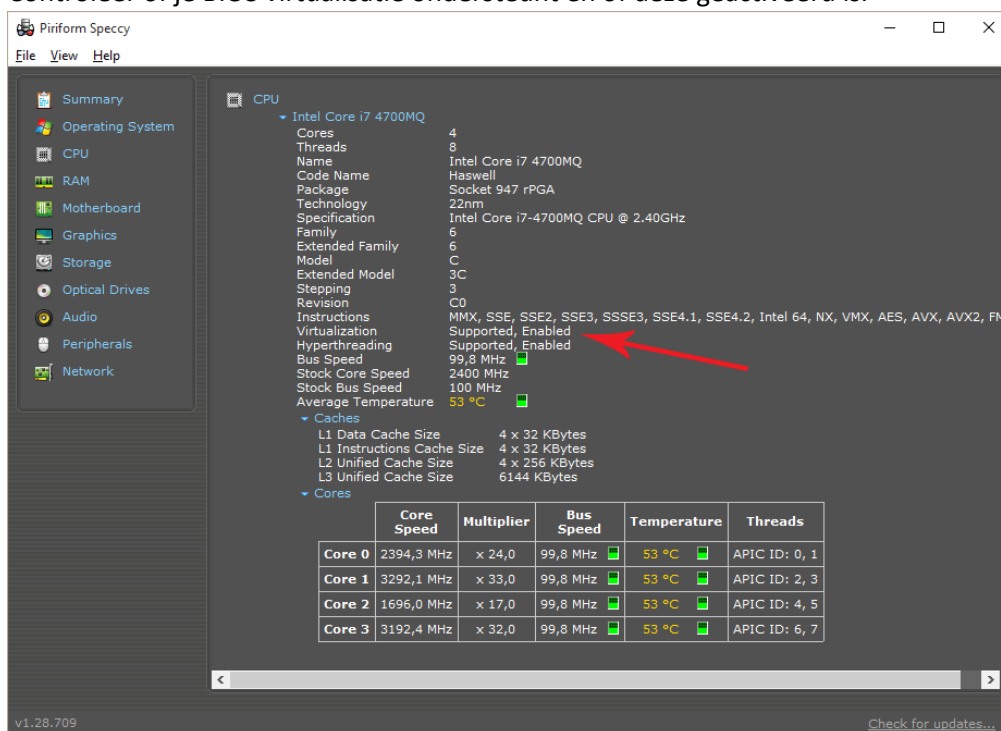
Controleer of je BIOS virtualisatie ondersteunt en of deze geactiveerd is.

Piriform Speccy

File View Help

Summary
Operating System
CPU
RAM
Motherboard
Graphics
Storage
Optical Drives
Audio
Peripherals
Network

CPU
Intel Core i7 4700MQ
Cores 4
Threads 8
Name Intel Core i7 4700MQ
Code Name Haswell
Package Socket 947 rPGA
Technology 22nm
Specification Intel Core i7-4700MQ CPU @ 2.40GHz
Family 6
Extended Family 6
Model C
Extended Model 3C
Stepping 3
Revision C0
Instructions MMX, SSE, SSE2, SSE3, SSSE3, SSE4.1, SSE4.2, Intel 64, NX, VMX, AES, AVX, AVX2, FM
Virtualization Supported, Enabled
Hyperthreading Supported, Enabled
Bus Speed 99,8 MHz
Stock Core Speed 2400 MHz
Stock Bus Speed 100 MHz
Average Temperature 53 °C
Caches
L1 Data Cache Size 4 x 32 KBytes
L1 Instructions Cache Size 4 x 32 KBytes
L2 Unified Cache Size 4 x 256 KBytes
L3 Unified Cache Size 6144 KBytes
Cores

| | Core Speed | Multiplier | Bus Speed | Temperature | Threads |
|---|---|---|---|---|---|
| Core 0 | 2394,3 MHz | x 24,0 | 99,8 MHz | 53 °C | APIC ID: 0, 1 |
| Core 1 | 3292,1 MHz | x 33,0 | 99,8 MHz | 53 °C | APIC ID: 2, 3 |
| Core 2 | 1696,0 MHz | x 17,0 | 99,8 MHz | 53 °C | APIC ID: 4, 5 |
| Core 3 | 3192,4 MHz | x 32,0 | 99,8 MHz | 53 °C | APIC ID: 6, 7 |

v1.28.709
Check for updates...